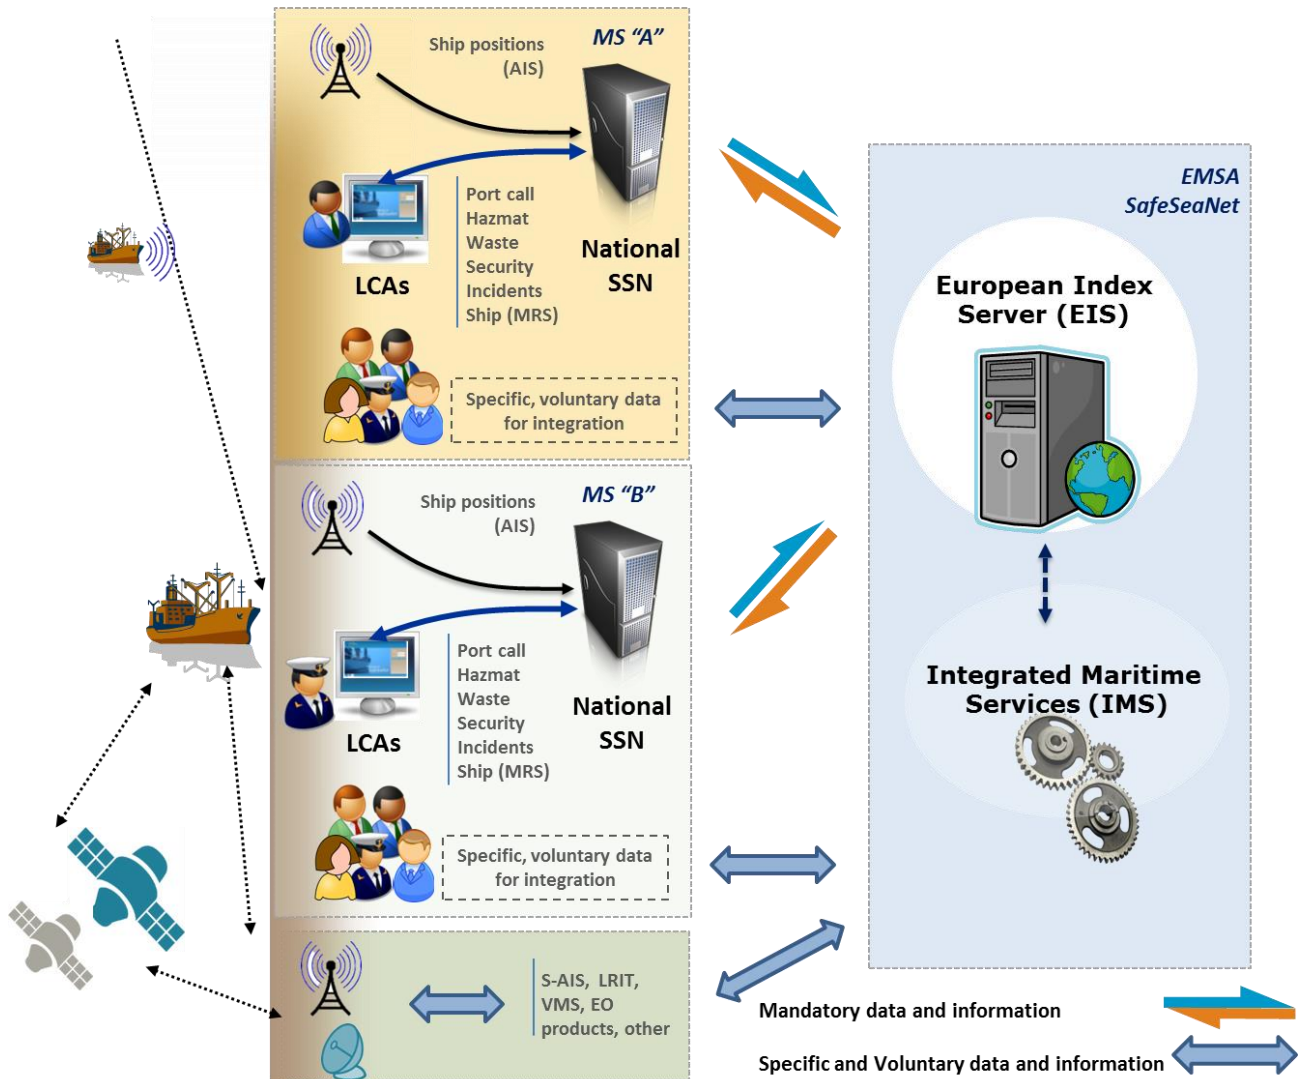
Ship positions (AIS)

MS "A"

Port call
Hazmat
Waste
Security
Incidents
Ship (MRS)

LCAs

National SSN

Specific, voluntary data for integration

Ship positions (AIS)

MS "B"

Port call
Hazmat
Waste
Security
Incidents
Ship (MRS)

LCAs

National SSN

Specific, voluntary data for integration

S-AIS, LRIT, VMS, EO products, other

EMSA
SafeSeaNet

European Index Server (EIS)

Integrated Maritime Services (IMS)

Mandatory data and information

Specific and Voluntary data and information